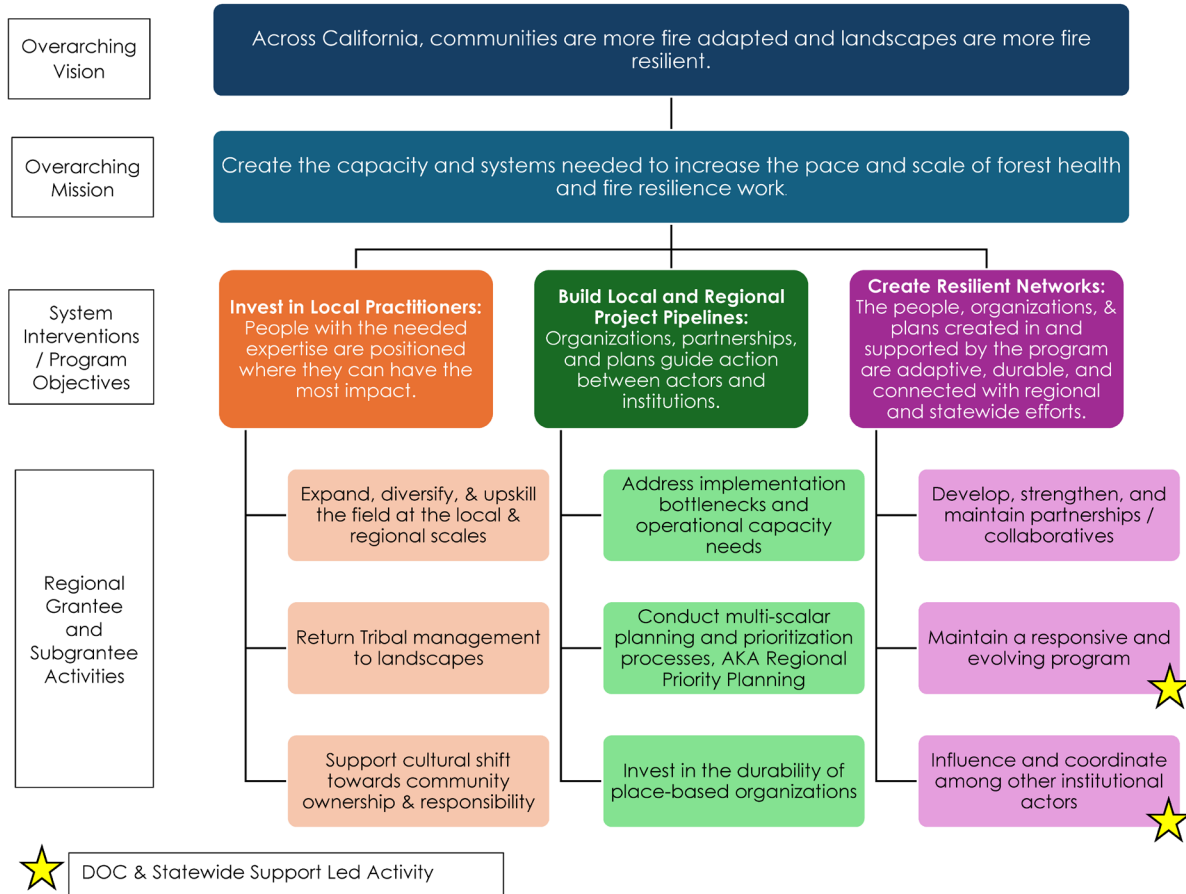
Overarching Vision

Across California, communities are more fire adapted and landscapes are more fire resilient.

Overarching Mission

Create the capacity and systems needed to increase the pace and scale of forest health and fire resilience work.

System Interventions / Program Objectives

Invest in Local Practitioners: People with the needed expertise are positioned where they can have the most impact.

Build Local and Regional Project Pipelines: Organizations, partnerships, and plans guide action between actors and institutions.

Create Resilient Networks: The people, organizations, & plans created in and supported by the program are adaptive, durable, and connected with regional and statewide efforts.

Regional Grantee and Subgrantee Activities

Expand, diversify, & upskill the field at the local & regional scales

Return Tribal management to landscapes

Support cultural shift towards community ownership & responsibility

Address implementation bottlenecks and operational capacity needs

Conduct multi-scalar planning and prioritization processes, AKA Regional Priority Planning

Invest in the durability of place-based organizations

Develop, strengthen, and maintain partnerships / collaboratives

Maintain a responsive and evolving program

Influence and coordinate among other institutional actors

DOC & Statewide Support Led Activity